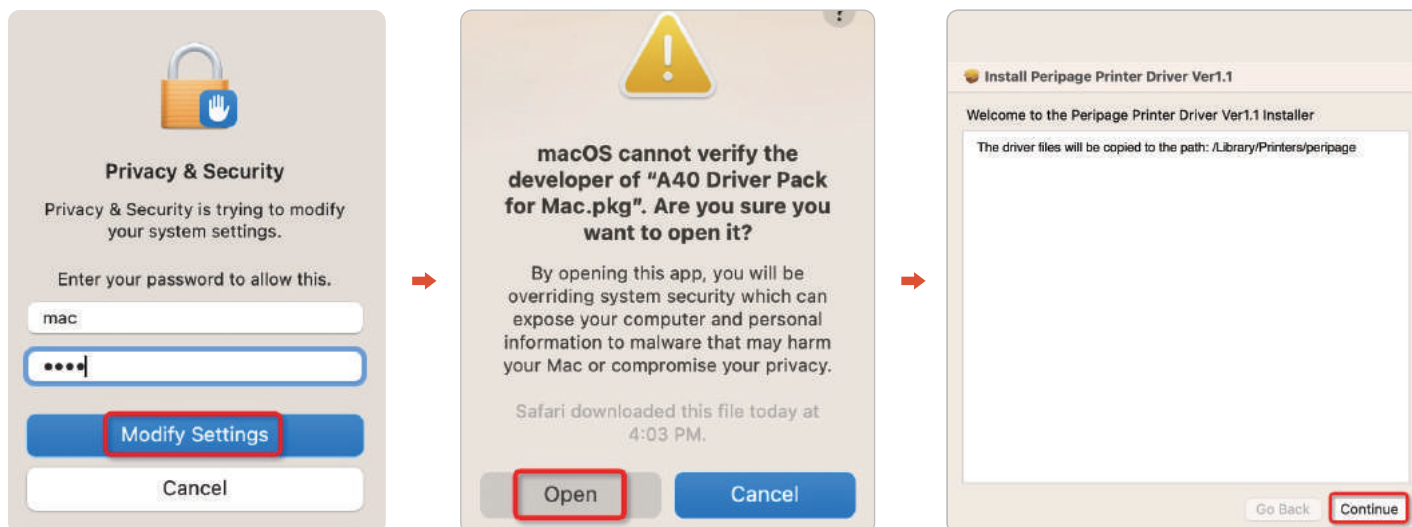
Privacy & Security

Privacy & Security is trying to modify your system settings.

Enter your password to allow this.

mac

••••

Modify Settings

Cancel

?

macOS cannot verify the developer of "A40 Driver Pack for Mac.pkg". Are you sure you want to open it?

By opening this app, you will be overriding system security which can expose your computer and personal information to malware that may harm your Mac or compromise your privacy.

Safari downloaded this file today at 4:03 PM.

Open

Cancel

Install Peripage Printer Driver Ver1.1

Welcome to the Peripage Printer Driver Ver1.1 Installer

The driver files will be copied to the path: /Library/Printers/peripage

Go Back

Continue